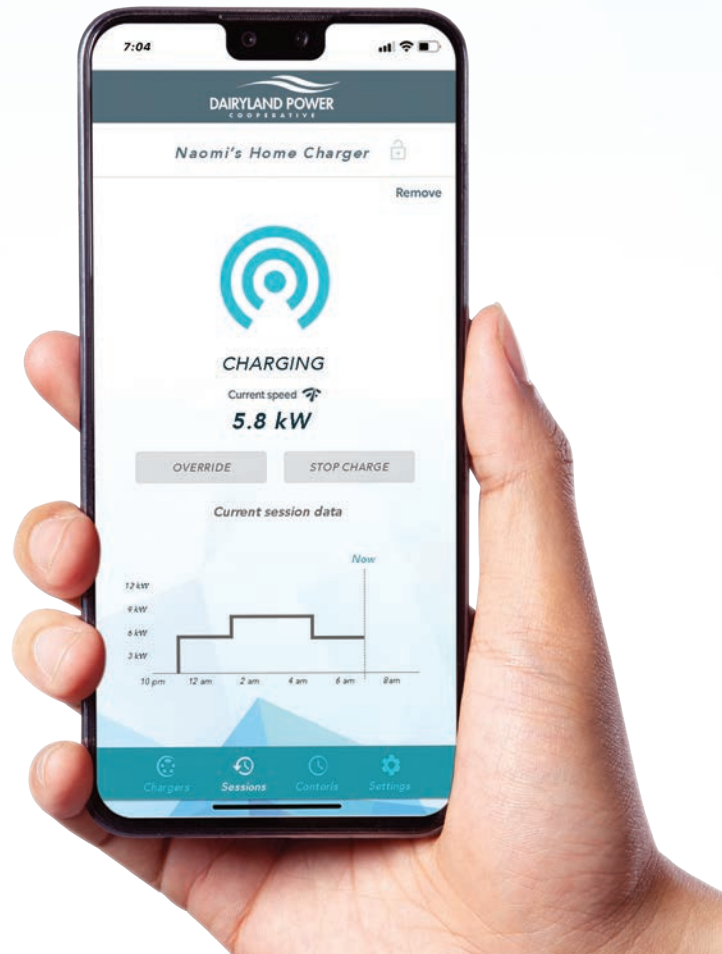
7:04

DAIRYLAND POWER
COOPERATIVE

Naomi's Home Charger

Remove

CHARGING

Current speed

5.8 kW

OVERRIDE

STOP CHARGE

Current session data

Now

12 kW
9 kW
6 kW
3 kW

10 pm
12 am
2 am
4 am
6 am
8am

Chargers
Sessions
Controls
Settings